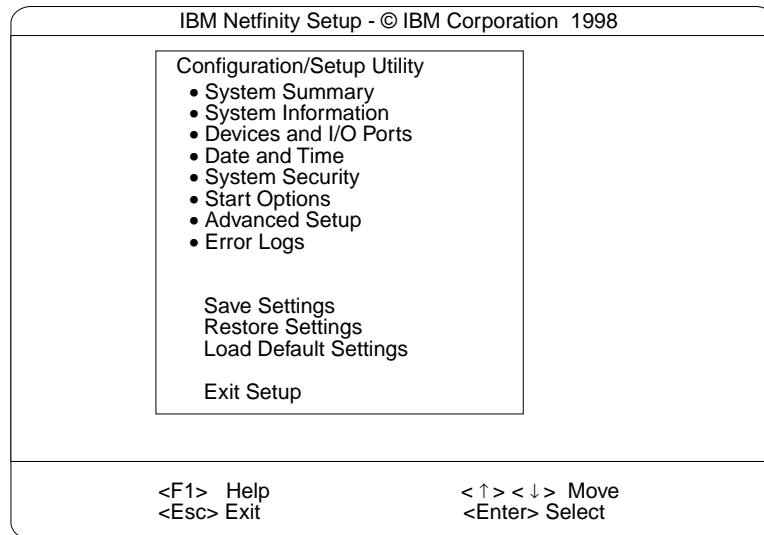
IBM Netfinity Setup - © IBM Corporation 1998

Configuration/Setup Utility
• System Summary
• System Information
• Devices and I/O Ports
• Date and Time
• System Security
• Start Options
• Advanced Setup
• Error Logs

Save Settings
Restore Settings
Load Default Settings

Exit Setup

<F1> Help
<Esc> Exit

< $\uparrow$ > < $\downarrow$ > Move
<Enter> Select